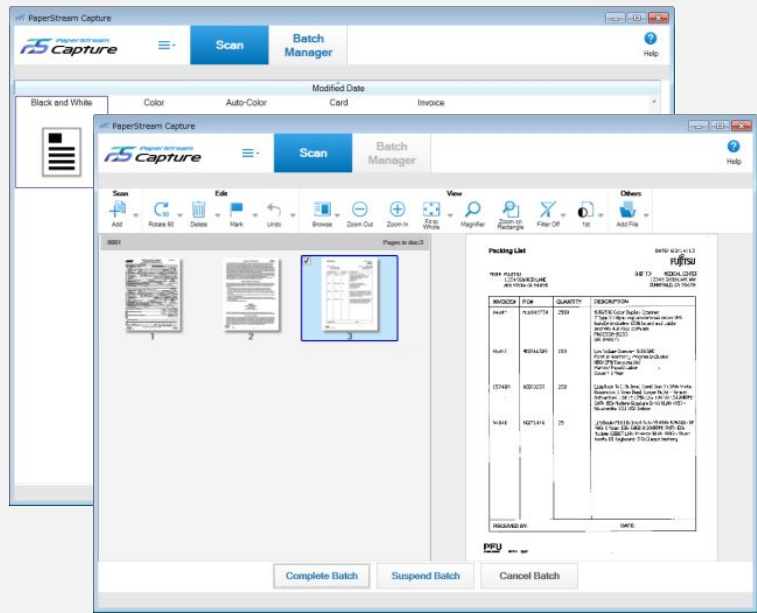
PaperStream Capture

PaperStream Capture

Scan

Batch Manager

Help

Modified Date

Black and White

Color

Auto-Color

Card

Invoice

PaperStream Capture

PaperStream Capture

Scan

Batch Manager

Help

Scan

Add

Edit

Rotate 90

Delete

Mark

Undo

View

Browse

Zoom Out

Zoom In

Fit to Whole

Magnifier

Zoom on Rectangle

Filter Off

1st

Others

Add File

0001

Pages in doc:3

1

2

3

Packing List

FUJITSU

INVOICE#

P.O.#

QUANTITY

DESCRIPTION

RECEIVED BY:

DATE:

PFU

Complete Batch

Suspend Batch

Cancel Batch